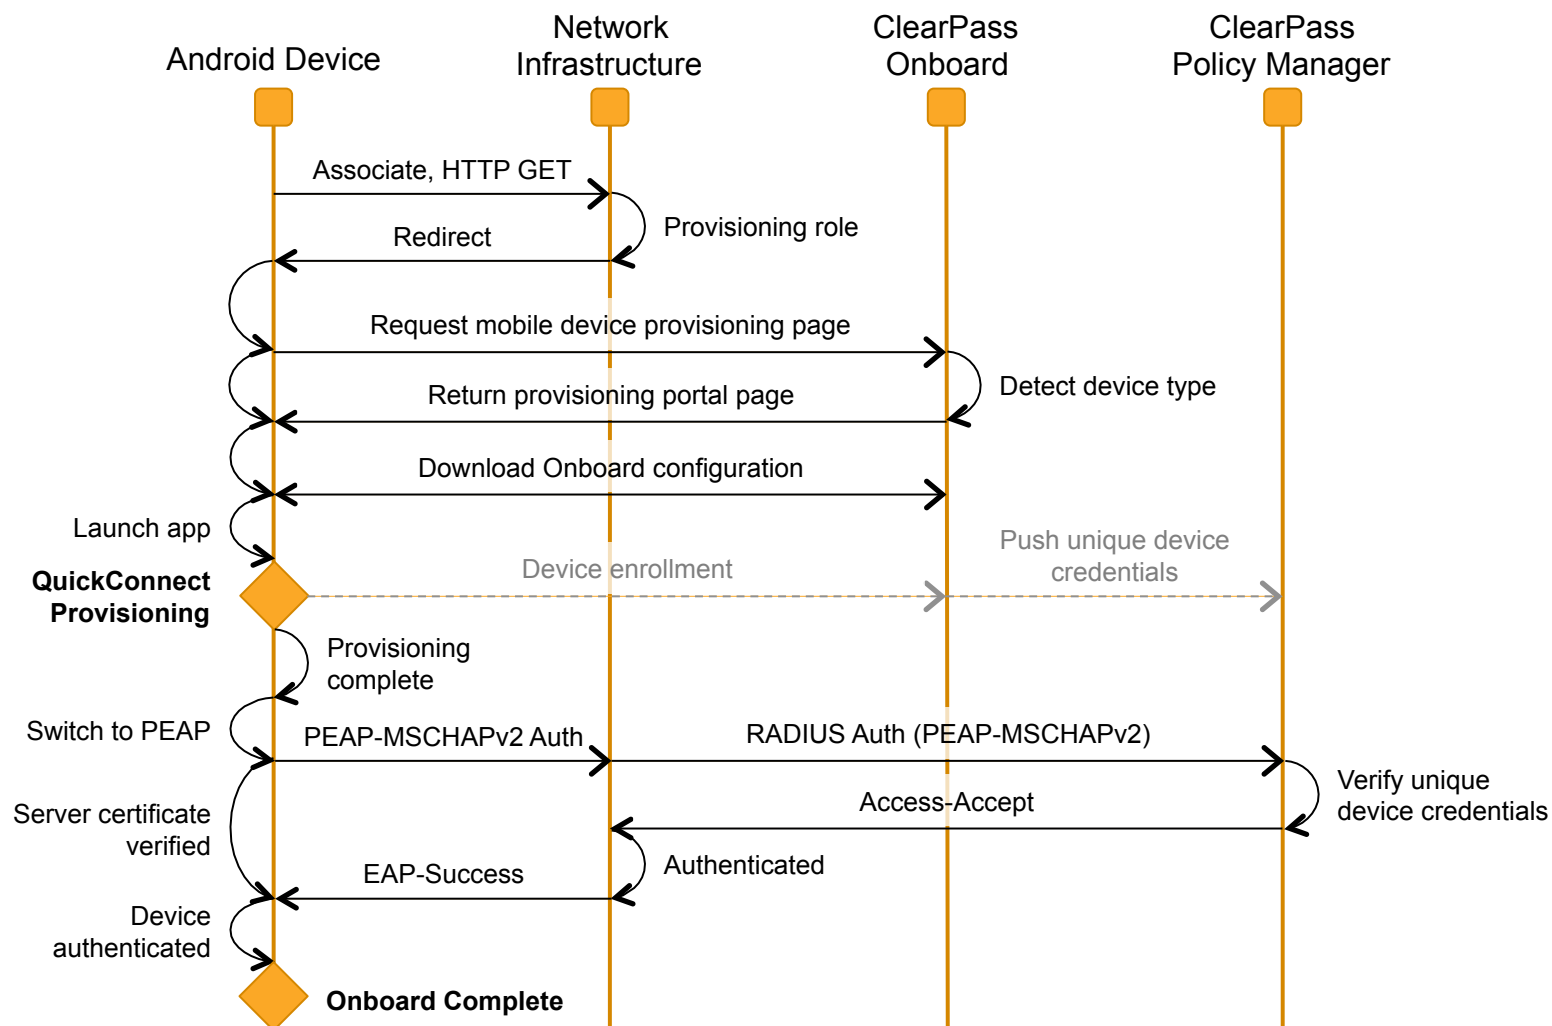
Android Device

Network Infrastructure

ClearPass Onboard

ClearPass Policy Manager

Associate, HTTP GET

Provisioning role

Redirect

Request mobile device provisioning page

Detect device type

Return provisioning portal page

Download Onboard configuration

Launch app

Push unique device credentials

Device enrollment

QuickConnect Provisioning

Provisioning complete

Switch to PEAP

PEAP-MSCHAPv2 Auth

RADIUS Auth (PEAP-MSCHAPv2)

Verify unique device credentials

Server certificate verified

Access-Accept

Authenticated

EAP-Success

Device authenticated

Onboard Complete